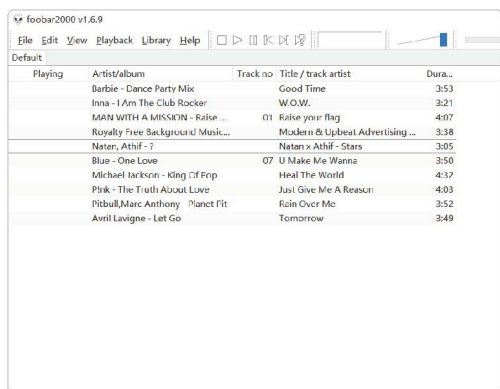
foobar2000 v1.6.9

File Edit View Playback Library Help

Default

| Playing | Artist/album | Track no | Title / track artist | Dura... |
|---|---|---|---|---|
| | Barbie - Dance Party Mix | | Good Time | 3:53 |
| | Inna - I Am The Club Rocker | | W.O.W. | 3:21 |
| | MAN WITH A MISSION - Raise ... | 01 | Raise your flag | 4:07 |
| | Royalty Free Background Music... | | Modern & Upbeat Advertising ... | 3:38 |
| | Natan, Athif - ? | | Natan x Athif - Stars | 3:05 |
| | Blue - One Love | 07 | U Make Me Wanna | 3:50 |
| | Michael Jackson - King Of Pop | | Heal The World | 4:32 |
| | P!nk - The Truth About Love | | Just Give Me A Reason | 4:03 |
| | Pitbull,Marc Anthony - Planet Pit | | Rain Over Me | 3:52 |
| | Avril Lavigne - Let Go | | Tomorrow | 3:49 |